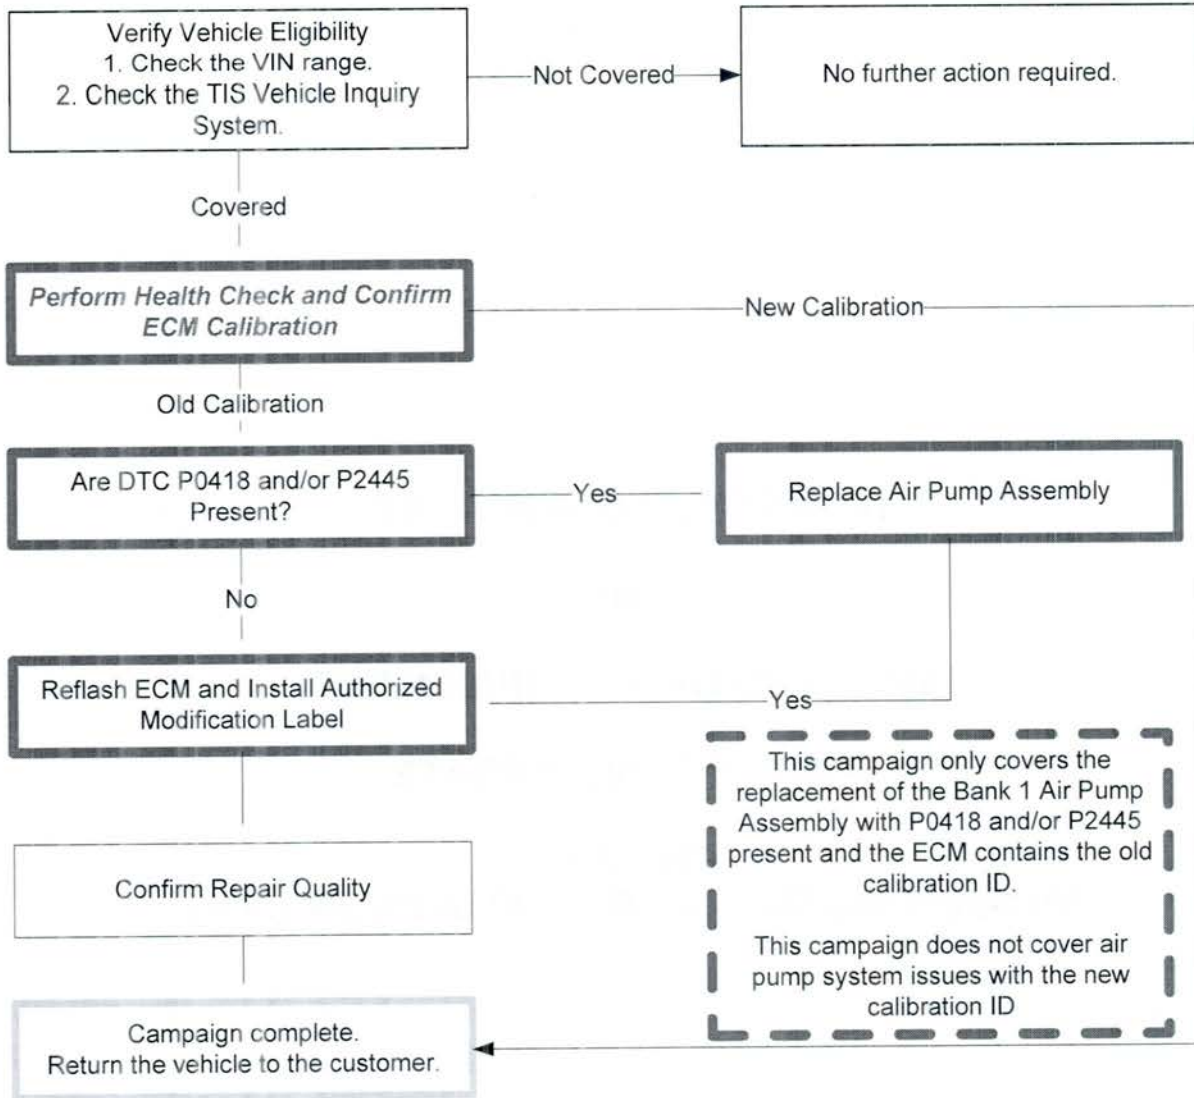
Verify Vehicle Eligibility
1. Check the VIN range.
2. Check the TIS Vehicle Inquiry System.

Not Covered

No further action required.

Covered

*Perform Health Check and Confirm ECM Calibration*

New Calibration

Old Calibration

Are DTC P0418 and/or P2445 Present?

Yes

Replace Air Pump Assembly

No

Reflash ECM and Install Authorized Modification Label

Yes

This campaign only covers the replacement of the Bank 1 Air Pump Assembly with P0418 and/or P2445 present and the ECM contains the old calibration ID.

This campaign does not cover air pump system issues with the new calibration ID

Confirm Repair Quality

Campaign complete.
Return the vehicle to the customer.